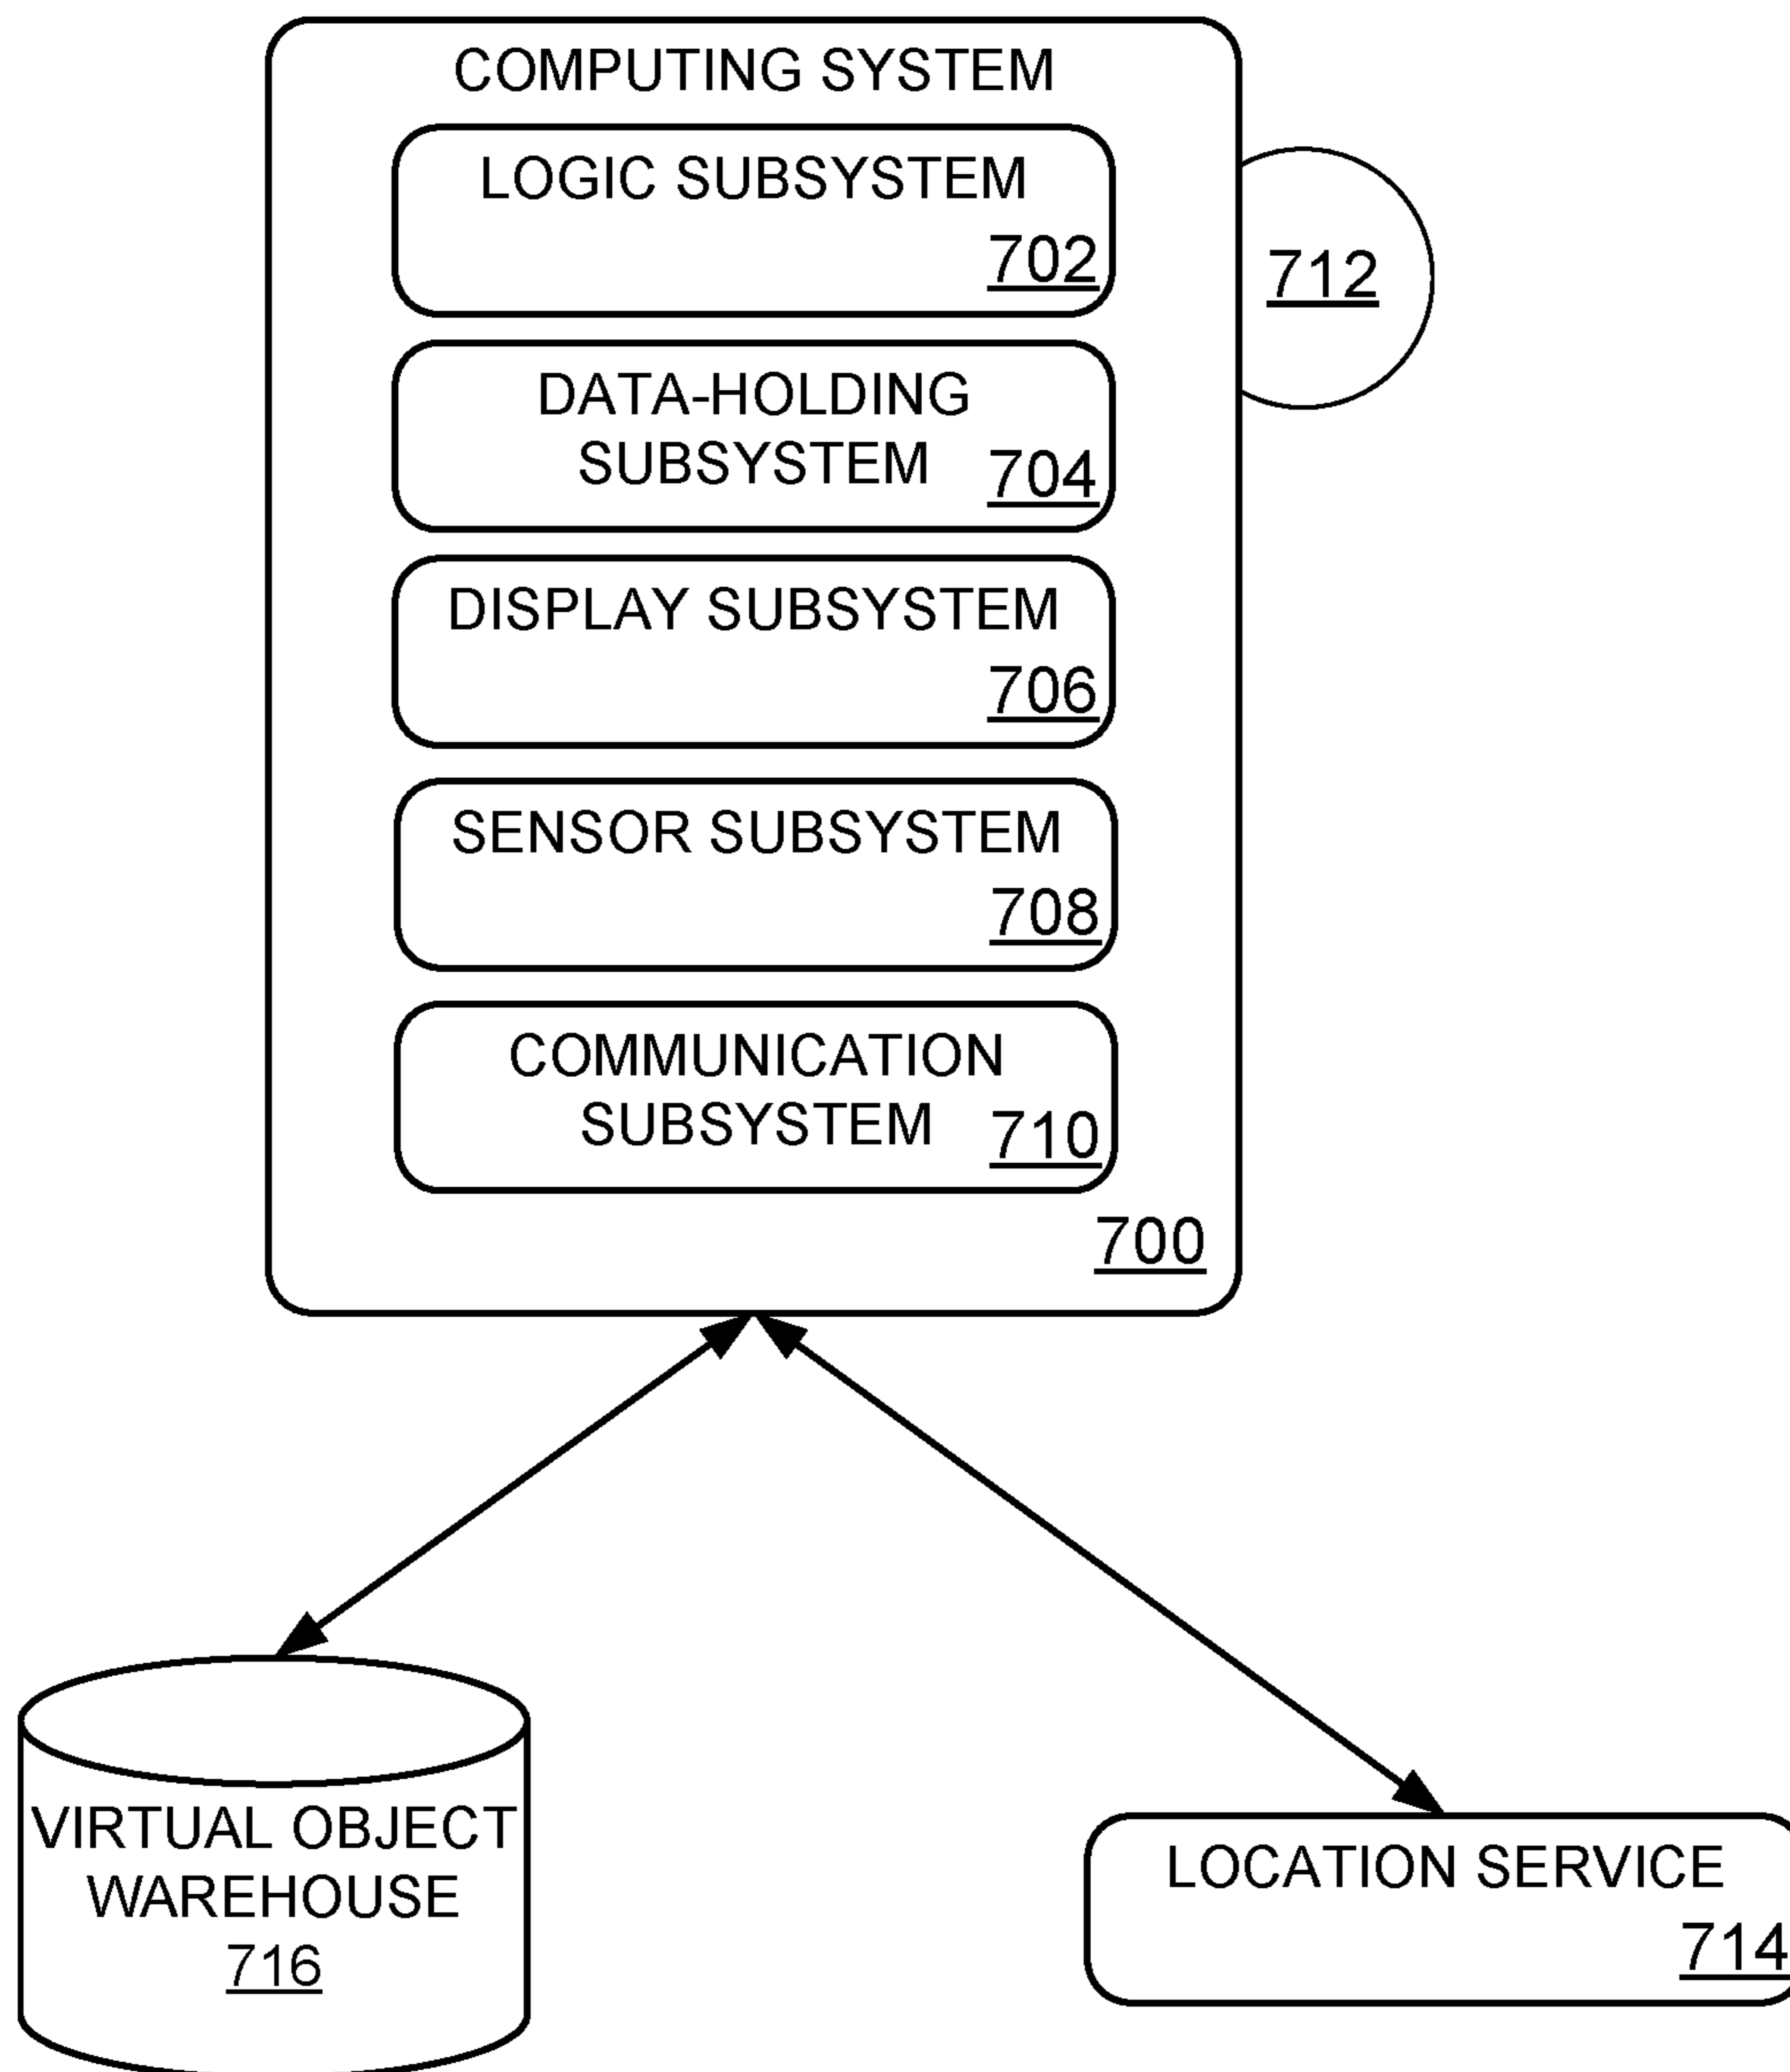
COMPUTING SYSTEM

LOGIC SUBSYSTEM
702

712

DATA-HOLDING SUBSYSTEM 704

DISPLAY SUBSYSTEM
706

SENSOR SUBSYSTEM
708

COMMUNICATION SUBSYSTEM 710

700

VIRTUAL OBJECT WAREHOUSE
716

LOCATION SERVICE
714